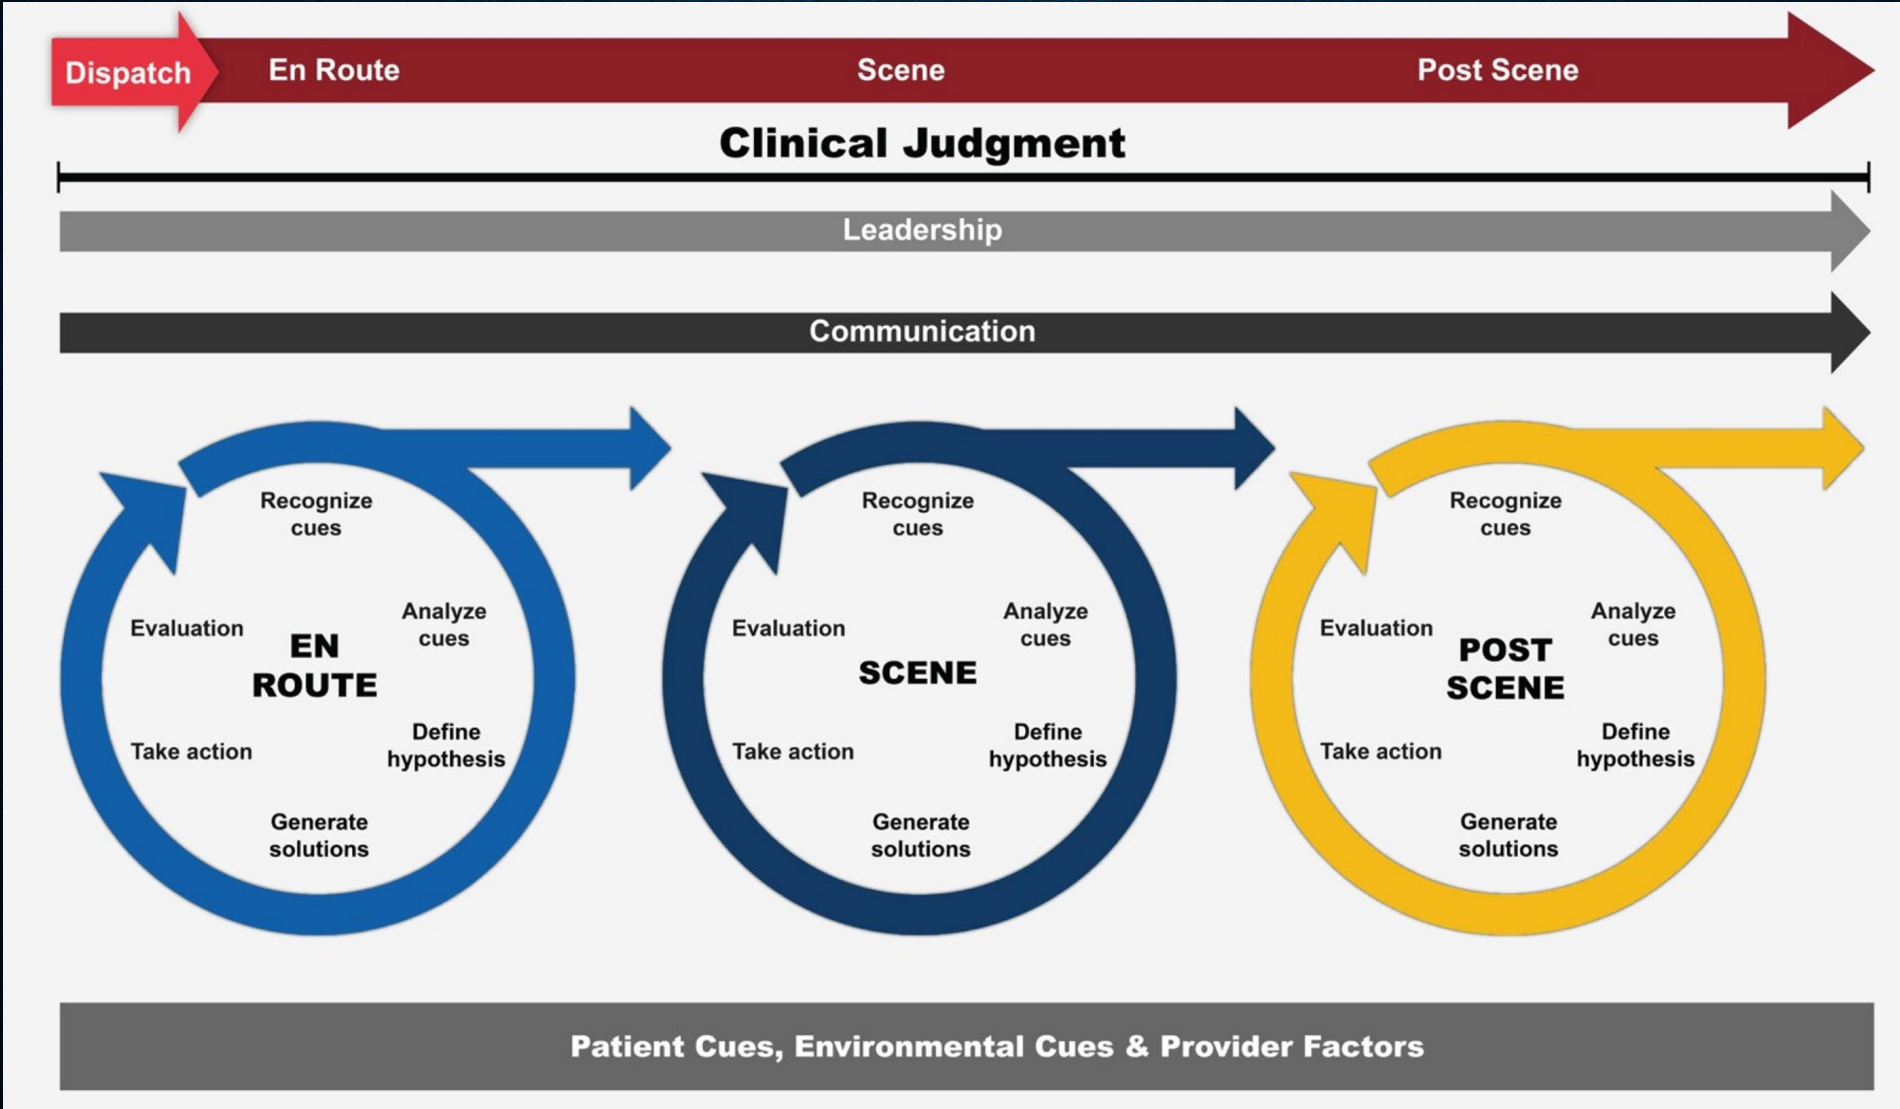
Dispatch
En Route
Scene
Post Scene

Clinical Judgment

Leadership

Communication

Recognize cues
Analyze cues
EN ROUTE
Evaluation
Define hypothesis
Take action
Generate solutions

Recognize cues
Analyze cues
SCENE
Evaluation
Define hypothesis
Take action
Generate solutions

Recognize cues
Analyze cues
POST SCENE
Evaluation
Define hypothesis
Take action
Generate solutions

Patient Cues, Environmental Cues & Provider Factors